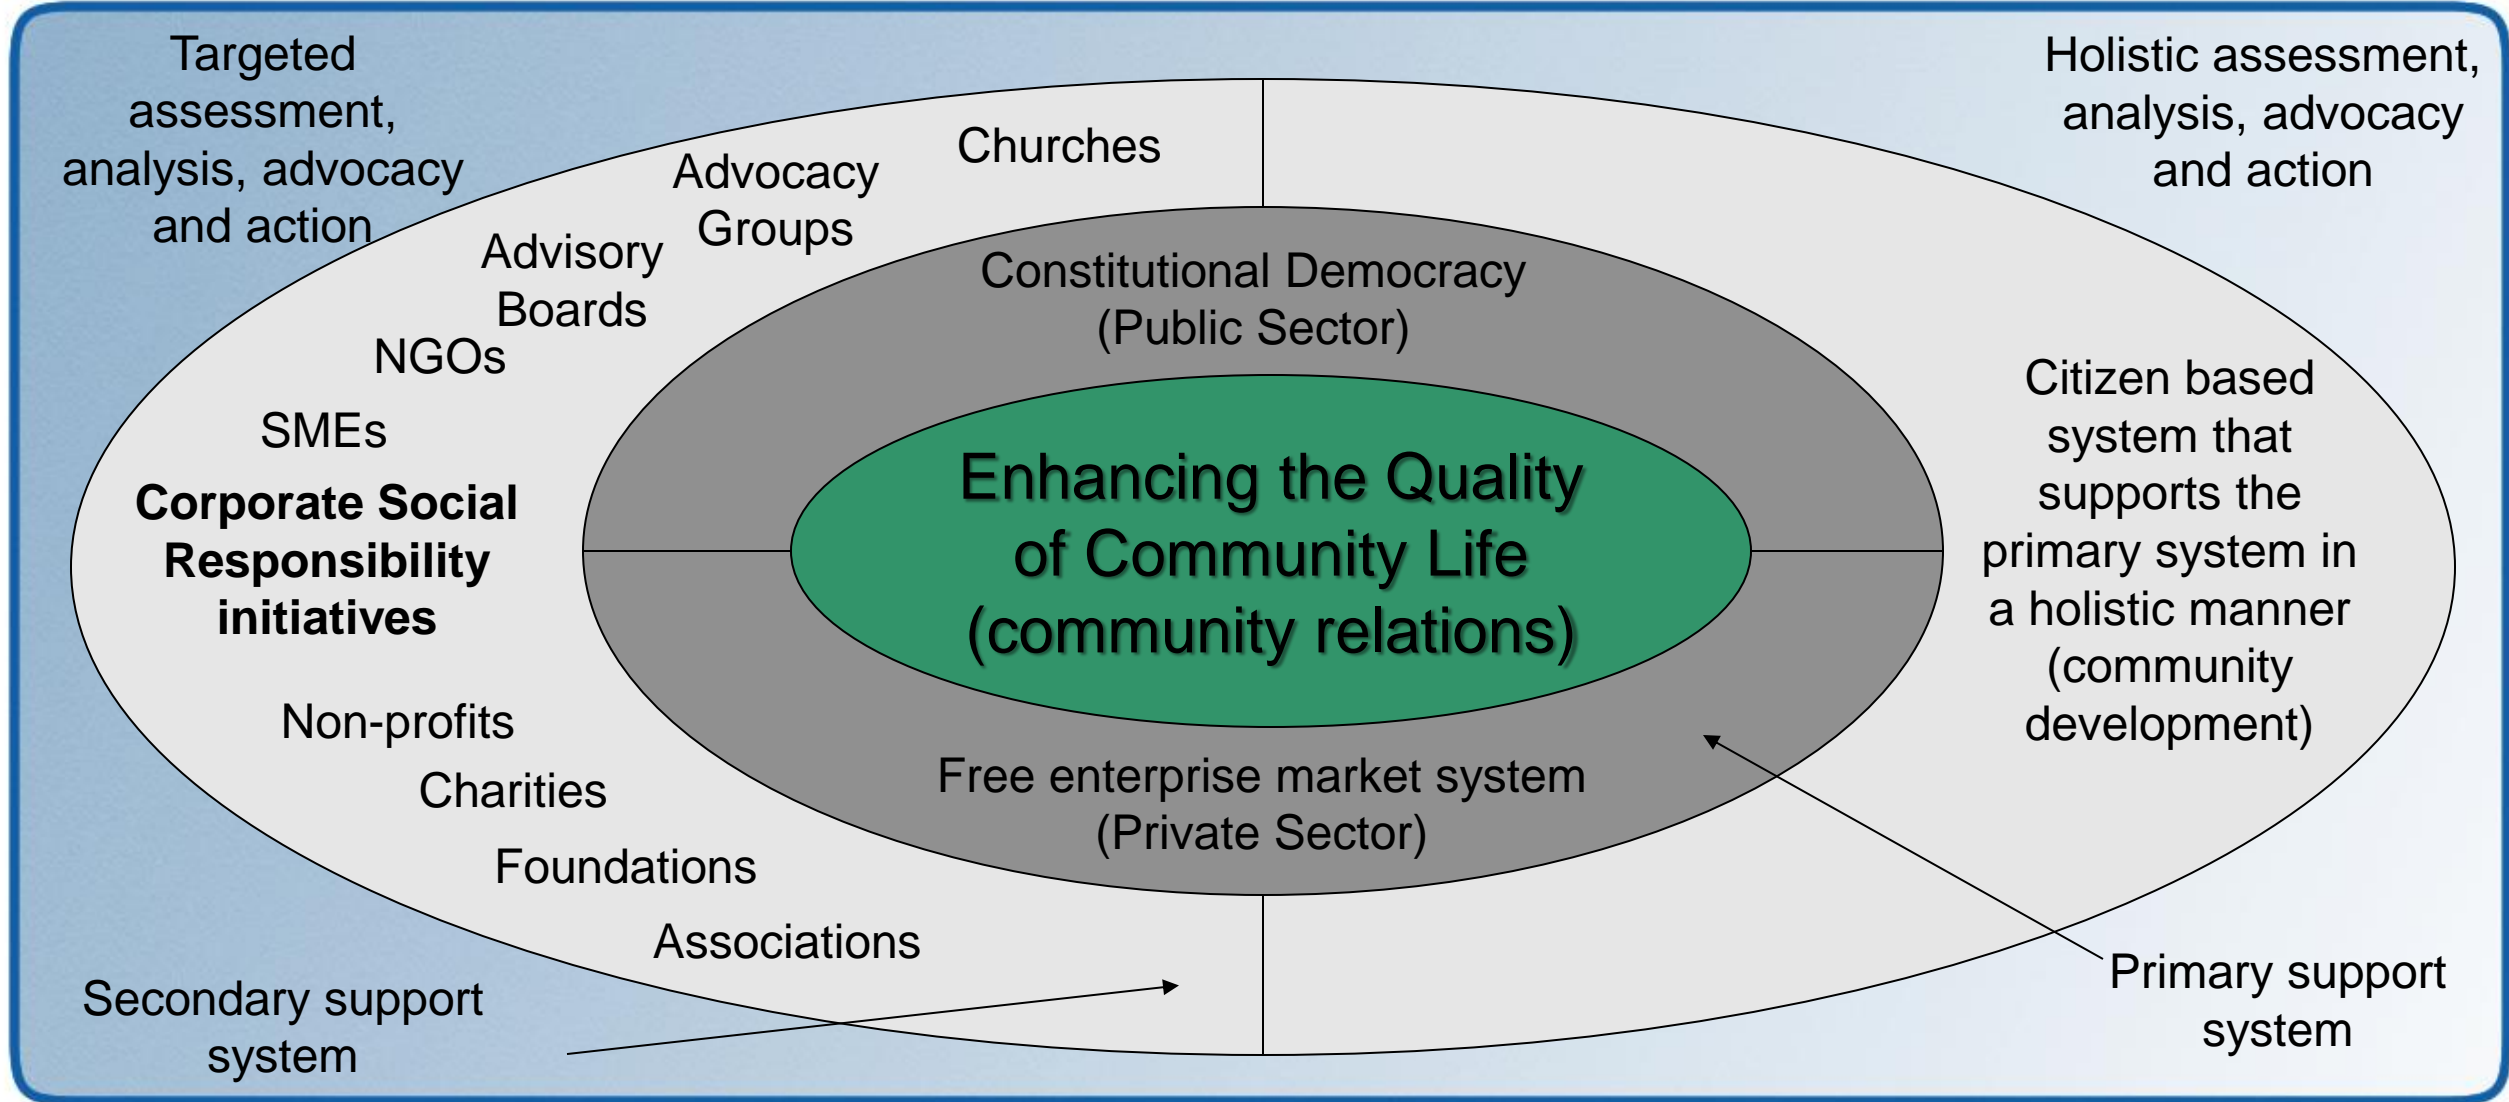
Targeted assessment, analysis, advocacy and action

Holistic assessment, analysis, advocacy and action

Churches

Advocacy Groups

Advisory Boards

NGOs

SMEs

**Corporate Social Responsibility initiatives**

Non-profits

Charities

Foundations

Associations

Constitutional Democracy (Public Sector)

Enhancing the Quality of Community Life (community relations)

Free enterprise market system (Private Sector)

Citizen based system that supports the primary system in a holistic manner (community development)

Secondary support system

Primary support system